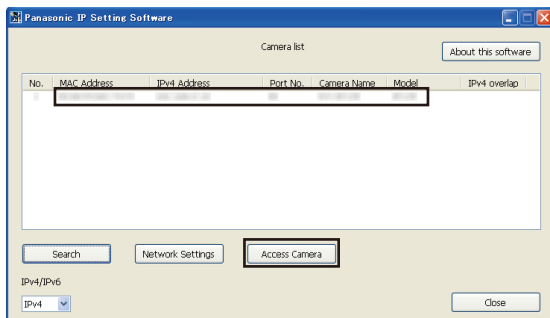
Panasonic IP Setting Software

Camera list

About this software

| No. | MAC Address | IPv4 Address | Port No. | Camera Name | Model | IPv4 overlap |
|---|---|---|---|---|---|---|
| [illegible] | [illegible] | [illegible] | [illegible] | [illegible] | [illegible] | |

Search

Network Settings

Access Camera

IPv4/IPv6

IPv4

Close